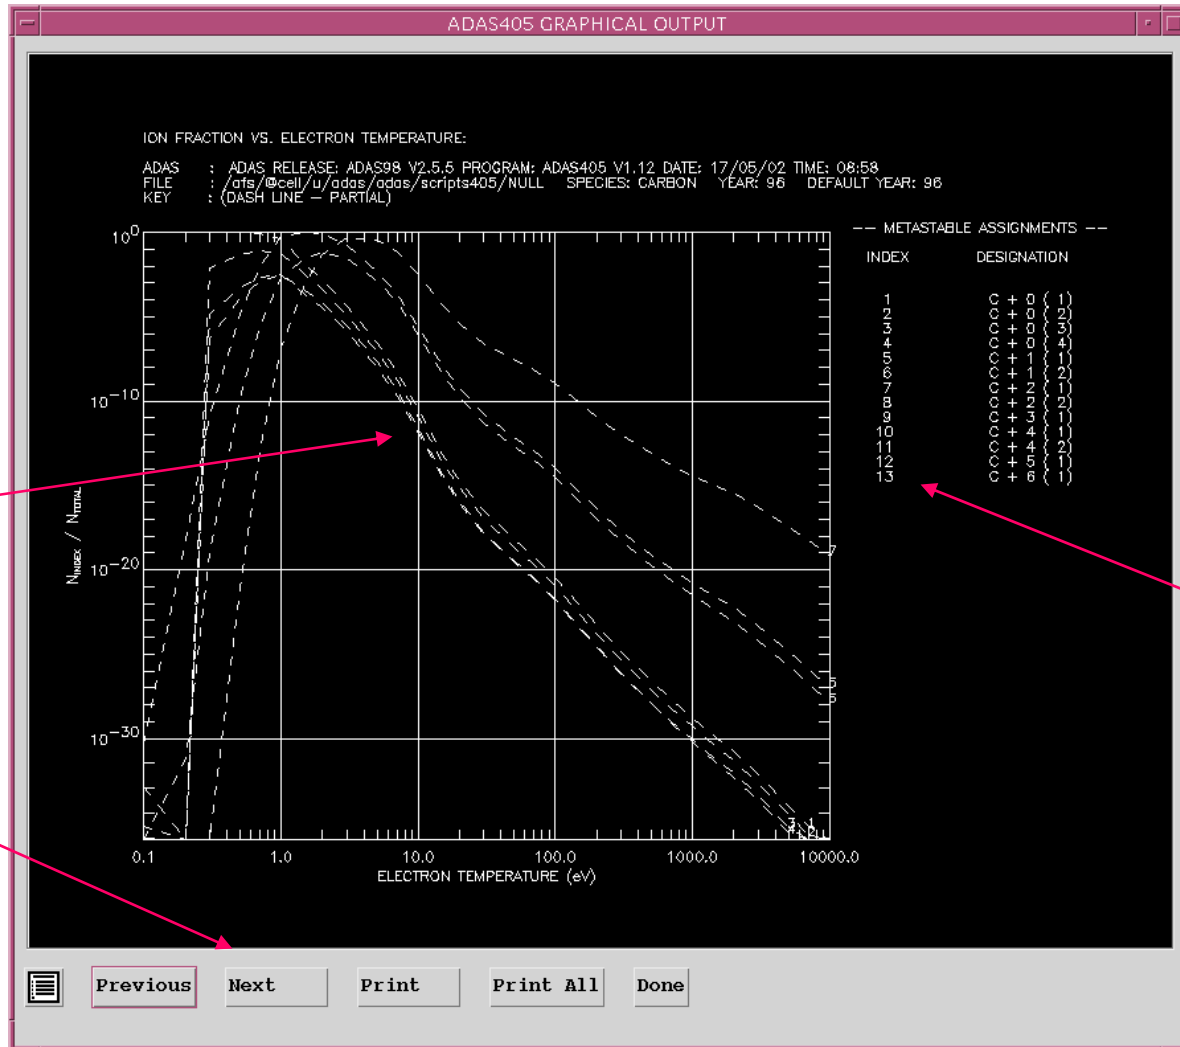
ADAS405 GRAPHICAL OUTPUT

ION FRACTION VS. ELECTRON TEMPERATURE:

ADAS : ADAS RELEASE: ADAS98 V2.5.5 PROGRAM: ADAS405 V1.12 DATE: 17/05/02 TIME: 08:58
FILE : /afs/@cell/u/adas/adas/scripts405/NULL SPECIES: CARBON YEAR: 96 DEFAULT YEAR: 96
KEY : (DASH LINE – PARTIAL)

-- METASTABLE ASSIGNMENTS --

| INDEX | DESIGNATION |
|---|---|
| 1 | C + 0 ( 1) |
| 2 | C + 0 ( 2) |
| 3 | C + 0 ( 3) |
| 4 | C + 0 ( 4) |
| 5 | C + 1 ( 1) |
| 6 | C + 1 ( 2) |
| 7 | C + 2 ( 1) |
| 8 | C + 2 ( 2) |
| 9 | C + 3 ( 1) |
| 10 | C + 4 ( 1) |
| 11 | C + 4 ( 2) |
| 12 | C + 5 ( 1) |
| 13 | C + 6 ( 1) |

$10^{0}$
$10^{-10}$
$10^{-20}$
$10^{-30}$
$N_{INDEX}$ / $N_{TOTAL}$
7
5
6
3
1
0.1 1.0 10.0 100.0 1000.0 10000.0
ELECTRON TEMPERATURE (eV)

Previous Next Print Print All Done